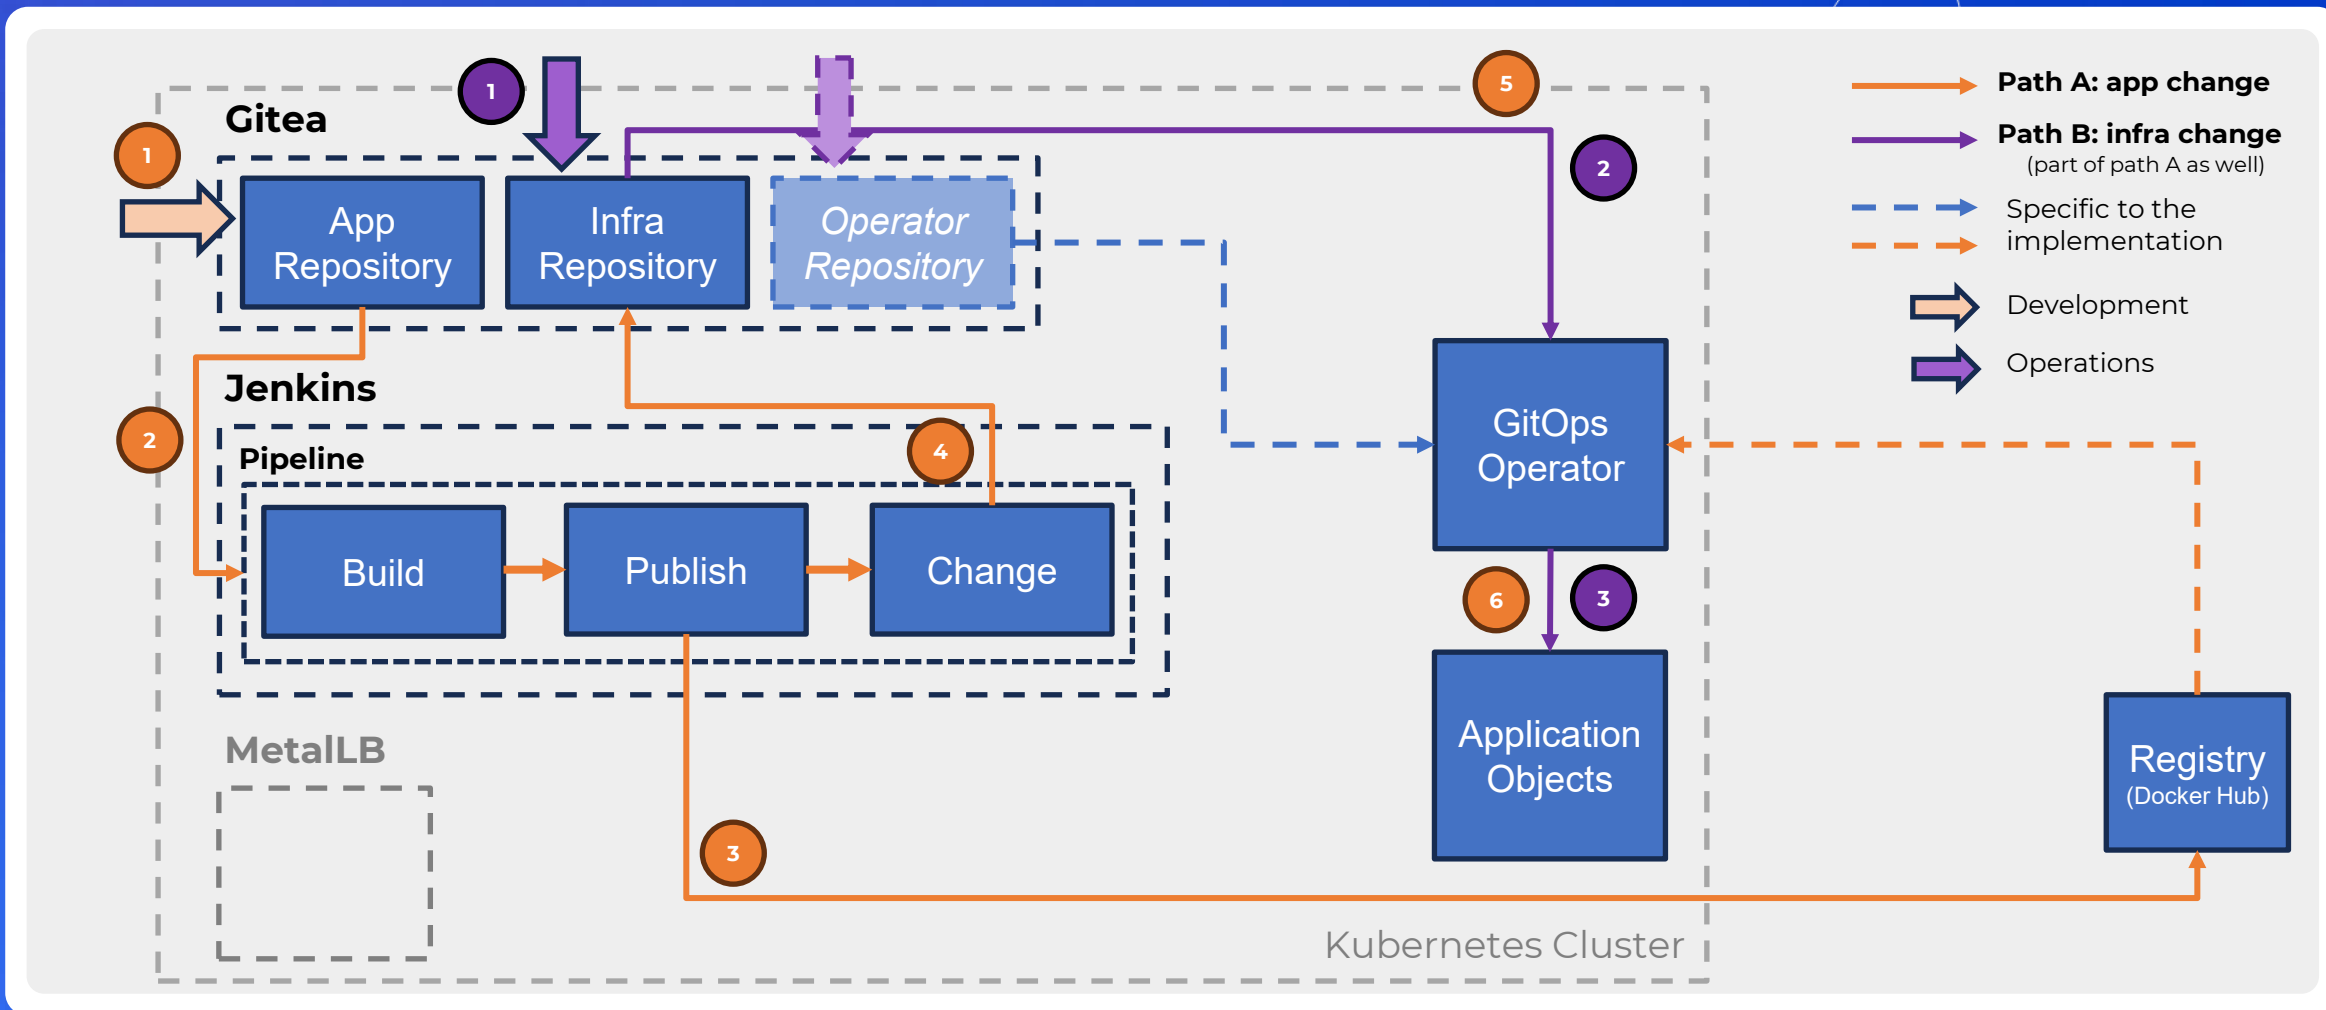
1
Gitea
1
5
2
App Repository
Infra Repository
Operator Repository
Jenkins
2
Pipeline
4
Build
Publish
Change
GitOps Operator
6
3
Application Objects
MetalLB
3
Registry (Docker Hub)
Kubernetes Cluster

Path A: app change
Path B: infra change (part of path A as well)
Specific to the implementation
Development
Operations